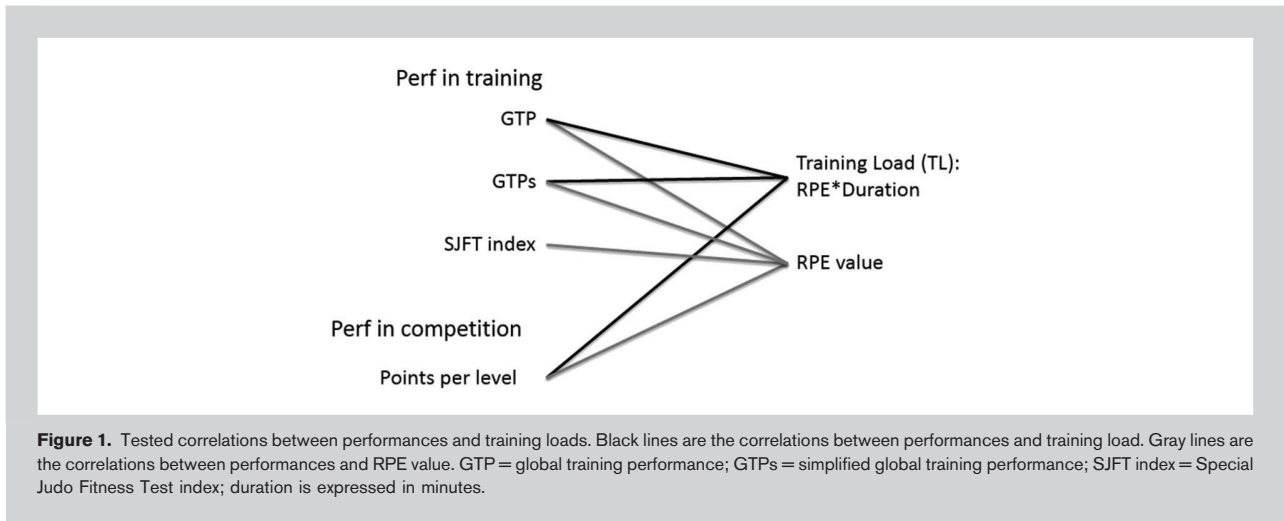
Perf in training

GTP

GTPs

SJFT index

Perf in competition

Points per level

Training Load (TL): RPE*Duration

RPE value

**Figure 1.** Tested correlations between performances and training loads. Black lines are the correlations between performances and training load. Gray lines are the correlations between performances and RPE value. GTP = global training performance; GTPs = simplified global training performance; SJFT index = Special Judo Fitness Test index; duration is expressed in minutes.